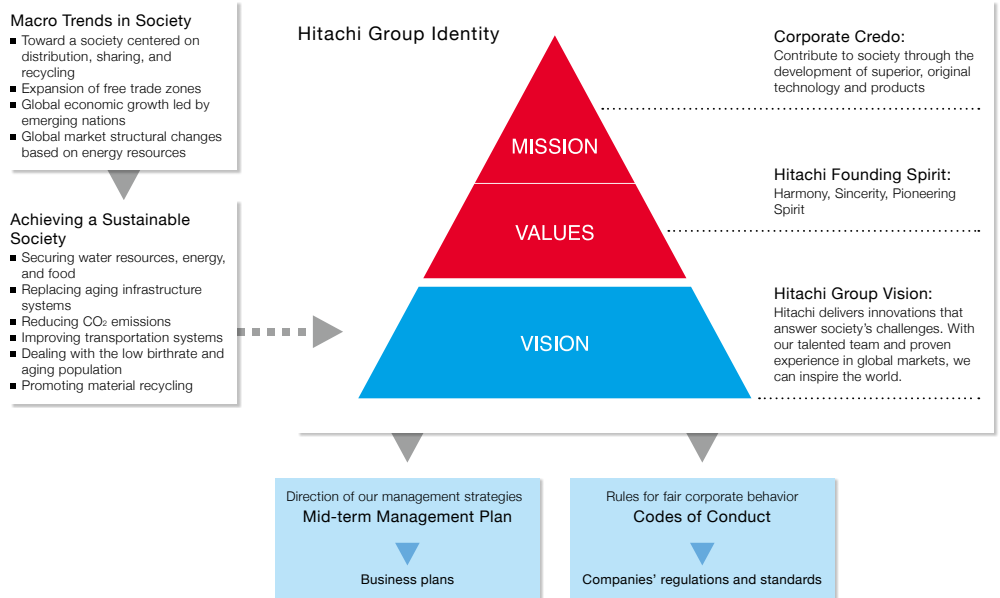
Macro Trends in Society

- Toward a society centered on distribution, sharing, and recycling
- Expansion of free trade zones
- Global economic growth led by emerging nations
- Global market structural changes based on energy resources

Achieving a Sustainable Society

- Securing water resources, energy, and food
- Replacing aging infrastructure systems
- Reducing $CO_2$ emissions
- Improving transportation systems
- Dealing with the low birthrate and aging population
- Promoting material recycling

Hitachi Group Identity

MISSION

VALUES

VISION

Corporate Credo:
Contribute to society through the development of superior, original technology and products

Hitachi Founding Spirit:
Harmony, Sincerity, Pioneering Spirit

Hitachi Group Vision:
Hitachi delivers innovations that answer society's challenges. With our talented team and proven experience in global markets, we can inspire the world.

Direction of our management strategies
Mid-term Management Plan

Business plans

Rules for fair corporate behavior
Codes of Conduct

Companies' regulations and standards